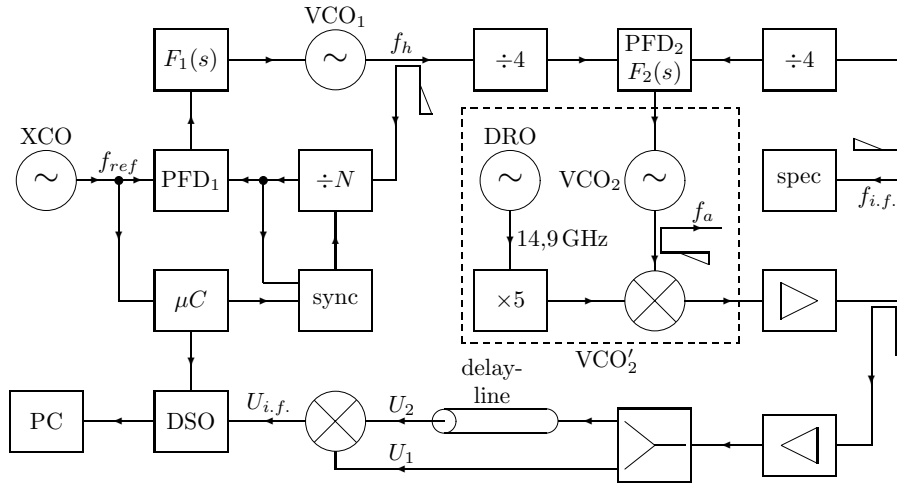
VCO$_1$

$F_1(s)$

$f_h$

$\div 4$

PFD$_2$
$F_2(s)$

$\div 4$

XCO

$f_{ref}$

PFD$_1$

$\div N$

DRO

VCO$_2$

spec

$f_{i.f.}$

$f_a$

14,9 GHz

$\mu C$

sync

$\times 5$

VCO$_2'$

delay-
line

PC

DSO

$U_{i.f.}$

$U_2$

$U_1$